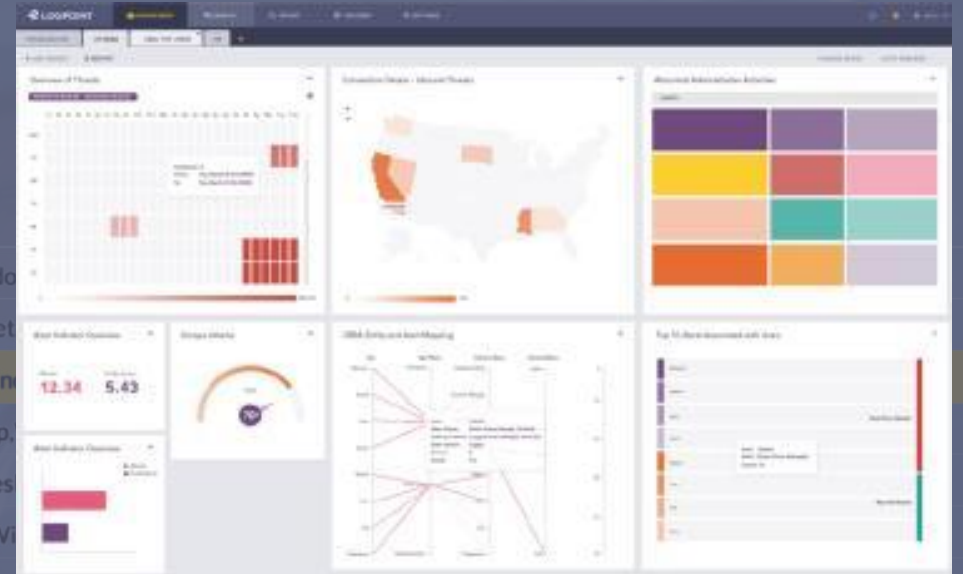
LOGPOINT

Overview of Threats

Connection Details - Inbound Threats

Abnormal Administrative Activities

Alert Indicator Overview

12.34

5.43

Alert Indicator Overview

Unique Attacks

70

UEBA Entity and Alert Mapping

Top 10 Alerts Associated with Users